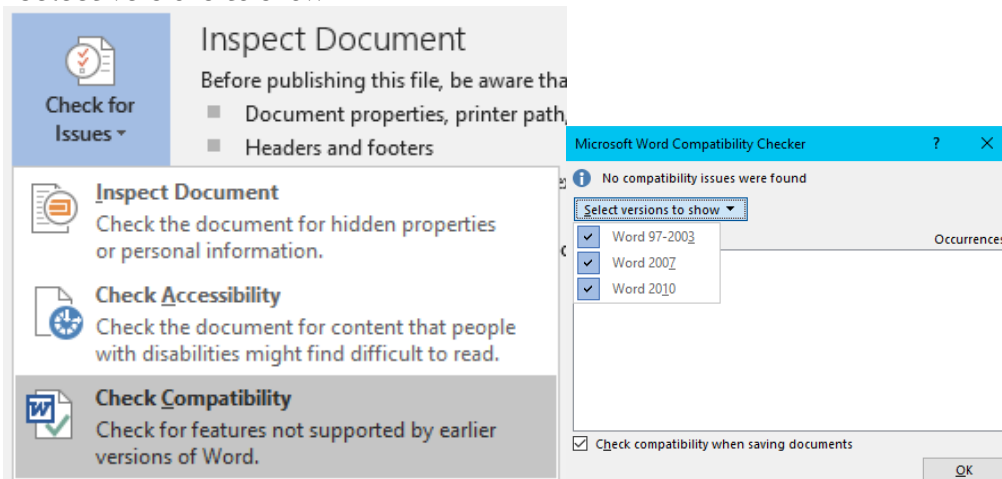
Check for Issues

Inspect Document

Before publishing this file, be aware tha

Document properties, printer path,

Headers and footers

Inspect Document

Check the document for hidden properties or personal information.

Check Accessibility

Check the document for content that people with disabilities might find difficult to read.

Check Compatibility

Check for features not supported by earlier versions of Word.

Microsoft Word Compatibility Checker

?

No compatibility issues were found

Select versions to show

Word 97-2003

Word 2007

Word 2010

Occurrences

Check compatibility when saving documents

OK